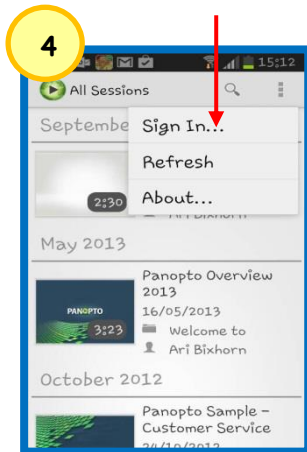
4

15:12

All Sessions

Septembe

Sign In...

Refresh

About...

2:30

Ari Bixhorn

May 2013

PANOPTO

3:23

Panopto Overview 2013

16/05/2013

Welcome to

Ari Bixhorn

October 2012

Panopto Sample - Customer Service

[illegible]